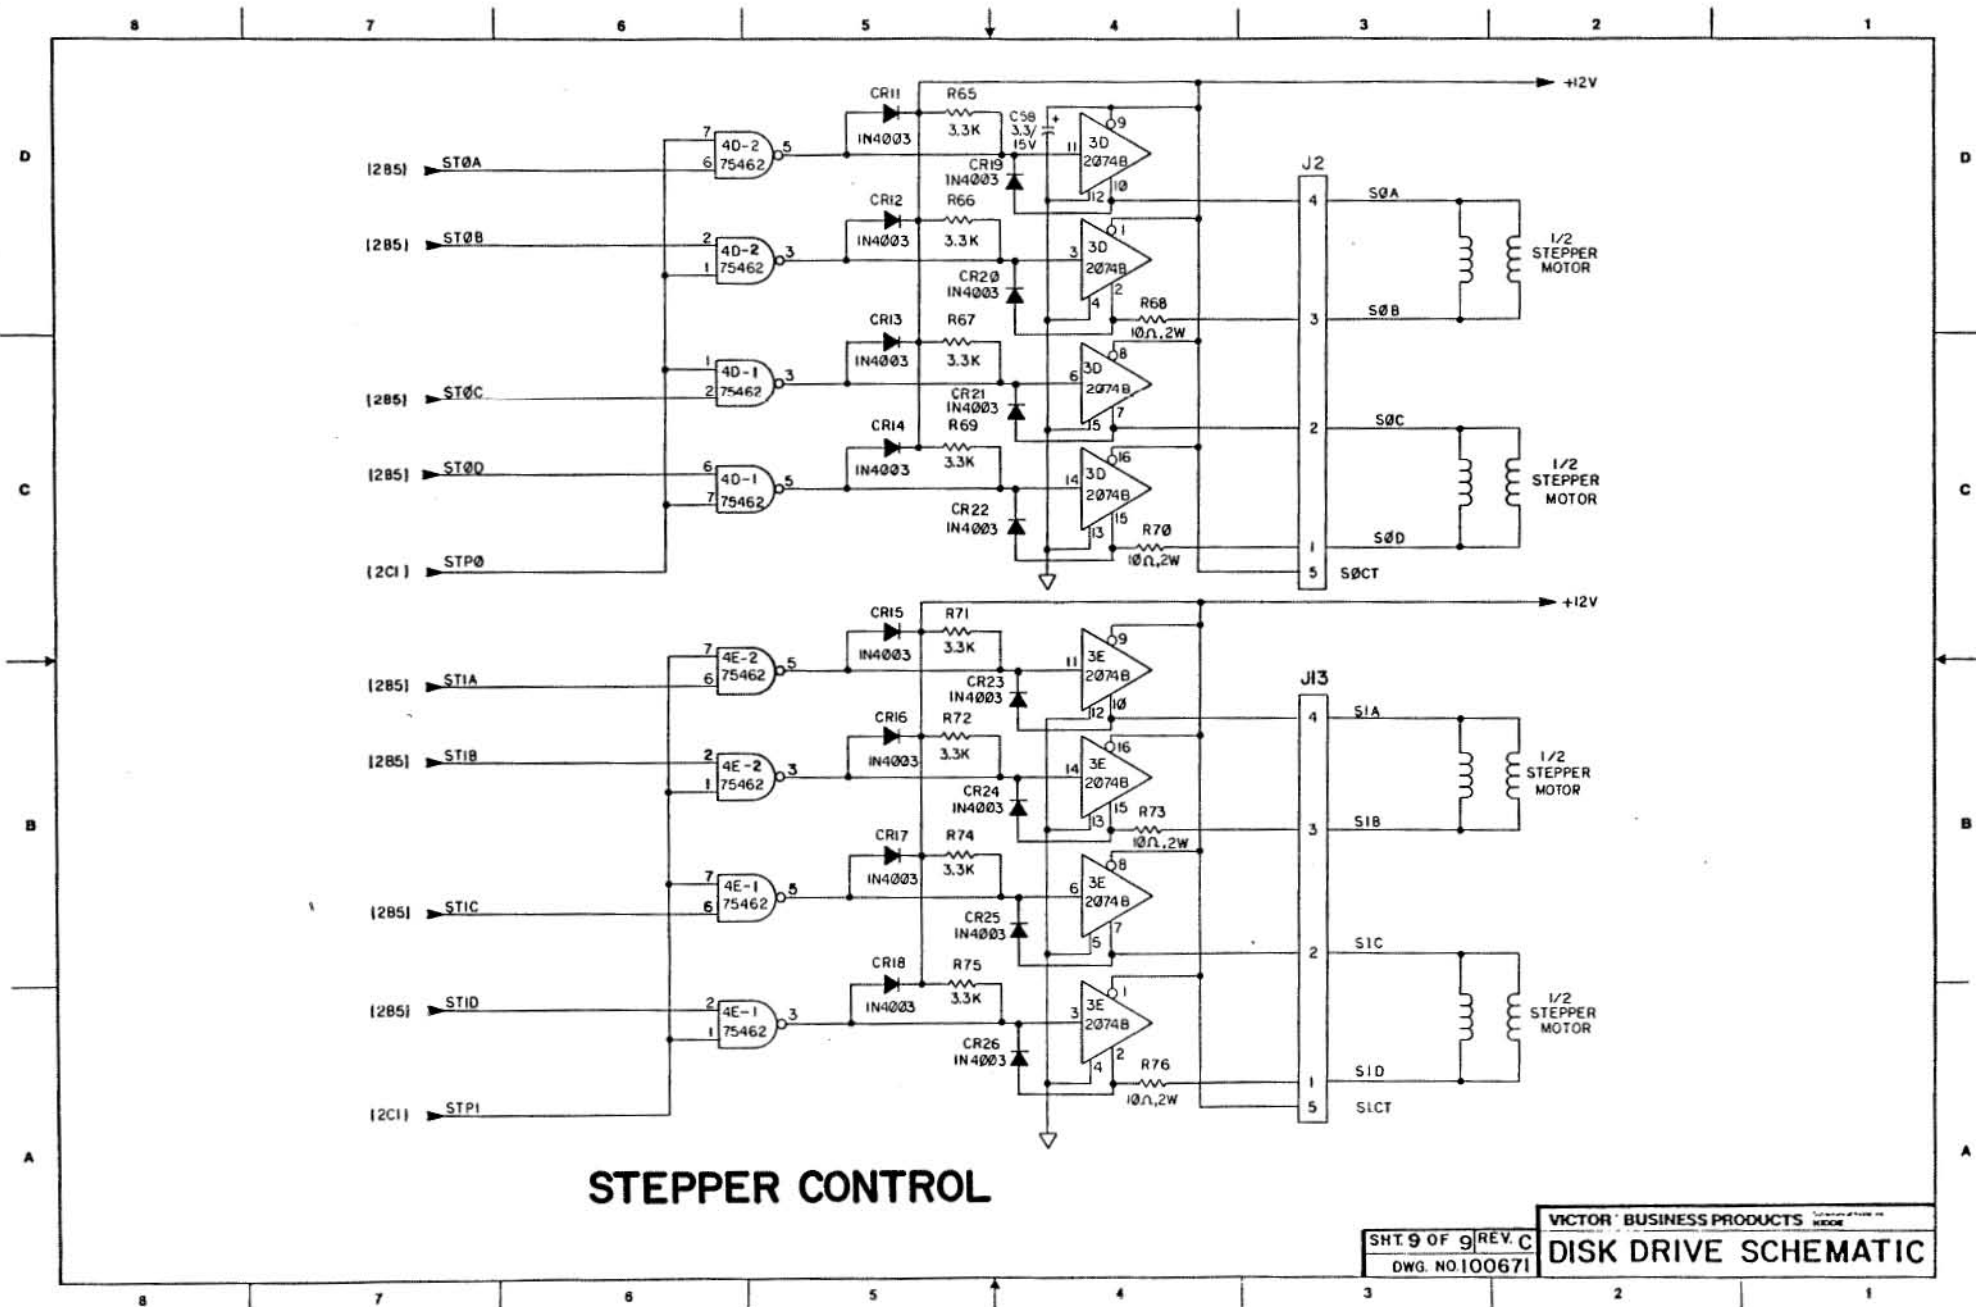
8 7 6 5 4 3 2 1

D

C

B

A

+12V

CR11
IN4003
R65
3.3K
C58
3.3/
15V
+
CR19
IN4003
9
11
3D
2074B
12
10

(2B5) STØA
7
4D-2
6
75462
5

CR12
IN4003
R66
3.3K
CR20
IN4003
1
3
3D
2074B
4
2
R68
10Ω,2W

(2B5) STØB
2
4D-2
1
75462
3

CR13
IN4003
R67
3.3K
CR21
IN4003
8
6
3D
2074B
5
7

(2B5) STØC
1
4D-1
2
75462
3

CR14
IN4003
R69
3.3K
CR22
IN4003
16
14
3D
2074B
13
15
R70
10Ω,2W

(2B5) STØD
6
4D-1
7
75462
5

(2C1) STPØ

J2
4 SØA
3 SØB
2 SØC
1 SØD
5 SØCT

1/2 STEPPER MOTOR
1/2 STEPPER MOTOR

+12V

CR15
IN4003
R71
3.3K
CR23
IN4003
9
11
3E
2074B
12
10

(2B5) ST1A
7
4E-2
6
75462
5

CR16
IN4003
R72
3.3K
CR24
IN4003
16
14
3E
2074B
13
15
R73
10Ω,2W

(2B5) ST1B
2
4E-2
1
75462
3

CR17
IN4003
R74
3.3K
CR25
IN4003
8
6
3E
2074B
5
7

(2B5) ST1C
7
4E-1
6
75462
5

CR18
IN4003
R75
3.3K
CR26
IN4003
1
3
3E
2074B
4
2
R76
10Ω,2W

(2B5) ST1D
2
4E-1
1
75462
3

(2C1) STP1

J13
4 S1A
3 S1B
2 S1C
1 S1D
5 S1CT

1/2 STEPPER MOTOR
1/2 STEPPER MOTOR
1/2 STEPPER MOTOR

STEPPER CONTROL

VICTOR BUSINESS PRODUCTS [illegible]
SHT. 9 OF 9 REV. C
DWG. NO. 100671
DISK DRIVE SCHEMATIC